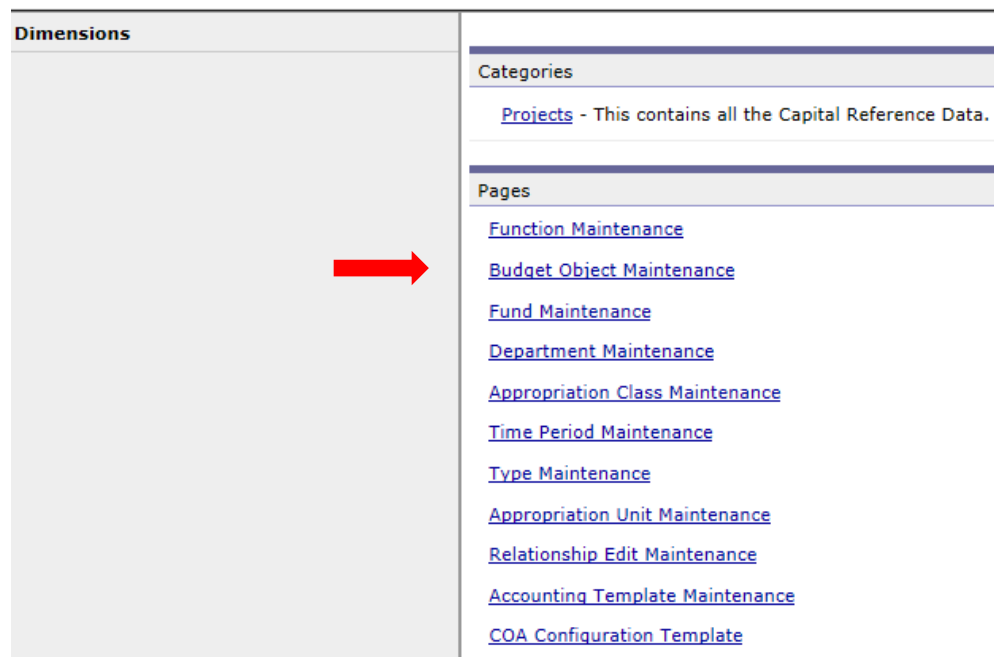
Dimensions

Categories

Projects - This contains all the Capital Reference Data.

Pages

Function Maintenance

Budget Object Maintenance

Fund Maintenance

Department Maintenance

Appropriation Class Maintenance

Time Period Maintenance

Type Maintenance

Appropriation Unit Maintenance

Relationship Edit Maintenance

Accounting Template Maintenance

COA Configuration Template